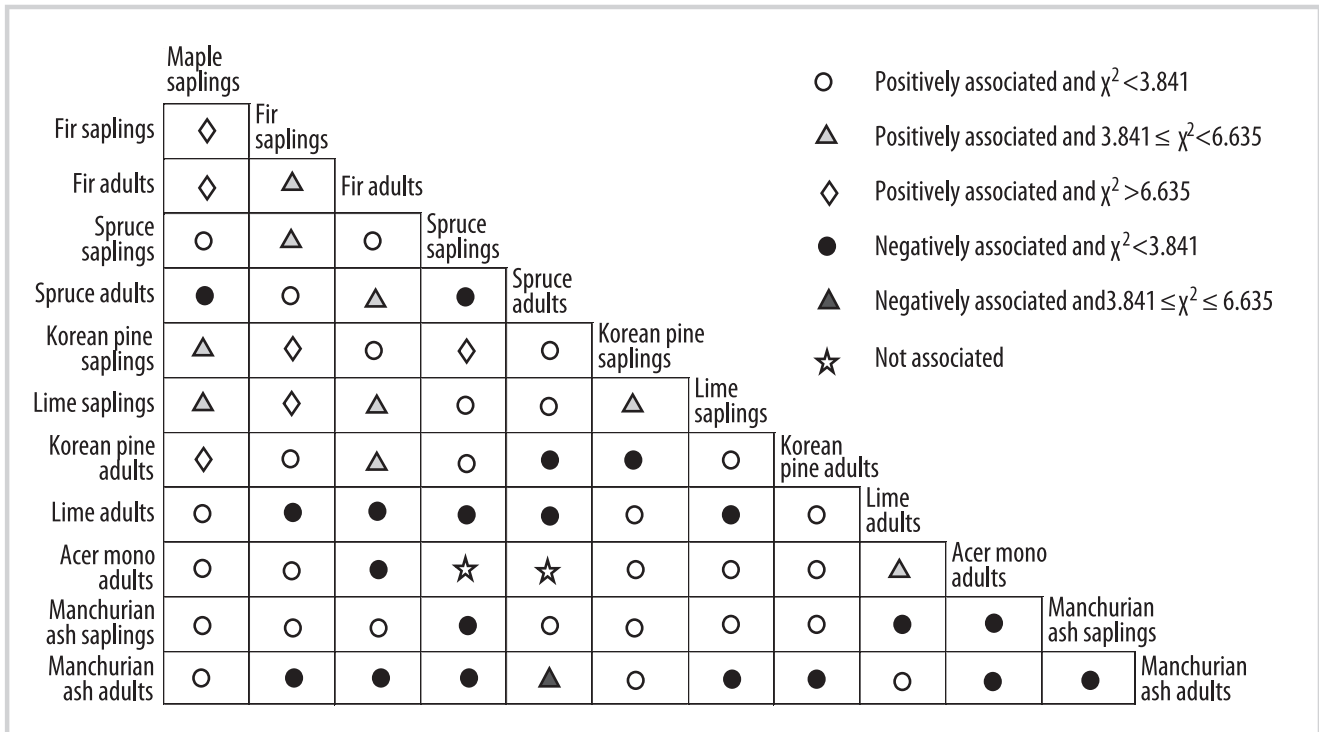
Maple saplings

| | Maple saplings | Fir saplings | Fir adults | Spruce saplings | Spruce adults | Korean pine saplings | Lime saplings | Korean pine adults | Lime adults | Acer mono adults | Manchurian ash saplings |
|---|---|---|---|---|---|---|---|---|---|---|---|
| Fir saplings | ◇ | | | | | | | | | | |
| Fir adults | ◇ | △ | | | | | | | | | |
| Spruce saplings | ○ | △ | ○ | | | | | | | | |
| Spruce adults | ● | ○ | △ | ● | | | | | | | |
| Korean pine saplings | △ | ◇ | ○ | ◇ | ○ | | | | | | |
| Lime saplings | △ | ◇ | △ | ○ | ○ | △ | | | | | |
| Korean pine adults | ◇ | ○ | △ | ○ | ● | ● | ○ | | | | |
| Lime adults | ○ | ● | ● | ● | ● | ○ | ● | ○ | | | |
| Acer mono adults | ○ | ○ | ● | ☆ | ☆ | ○ | ○ | ○ | △ | | |
| Manchurian ash saplings | ○ | ○ | ○ | ● | ○ | ○ | ○ | ○ | ● | ● | |
| Manchurian ash adults | ○ | ● | ● | ● | ▲ | ○ | ● | ● | ○ | ● | ● |

Manchurian ash adults

○ Positively associated and $\chi^2<3.841$

△ Positively associated and $3.841\leq\chi^2<6.635$

◇ Positively associated and $\chi^2>6.635$

● Negatively associated and $\chi^2<3.841$

▲ Negatively associated and$3.841\leq\chi^2\leq6.635$

☆ Not associated